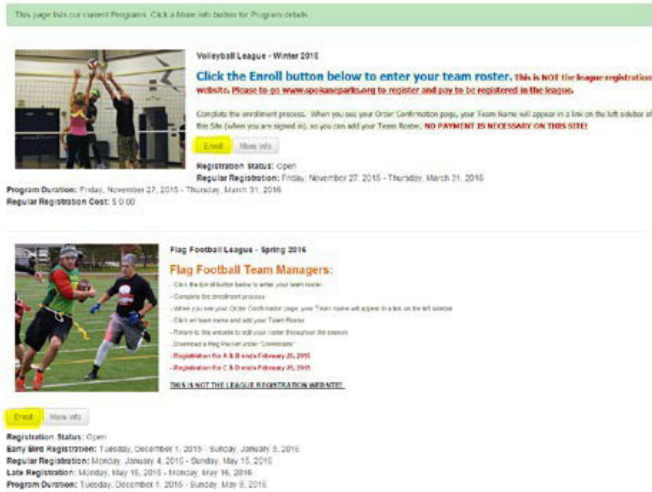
This page lists our current Programs. Click a More Info button for Program details.

Volleyball League - Winter 2016

Click the Enroll button below to enter your team roster. This is NOT the league registration website. Please go to www.spokaneparks.org to register and pay to be registered in the league.

Complete the enrollment process. When you see your Order Confirmation page, your Team Name will appear in a link on the left sidebar of the Site (when you are signed in), so you can add your Team Roster. NO PAYMENT IS NECESSARY ON THIS SITE!

Enroll More Info

Registration Status: Open
Regular Registration: Friday, November 27, 2015 - Thursday, March 31, 2016
Program Duration: Friday, November 27, 2015 - Thursday, March 31, 2016
Regular Registration Cost: $ 0.00

Flag Football League - Spring 2016

Flag Football Team Managers:

- Click the Enroll button below to enter your team roster.
- Complete the enrollment process.
- When you see your Order Confirmation page, your Team name will appear in a link on the left sidebar.
- Click on team name and add your Team Roster.
- Return to the website to edit your roster throughout the season.
- Download a Flag Football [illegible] "Commissioner"
- Registration For A & B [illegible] February 26, 2016
- Registration For C & D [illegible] February 26, 2016

THIS IS NOT THE LEAGUE REGISTRATION WEBSITE!

Enroll More Info

Registration Status: Open
Early Bird Registration: Tuesday, December 1, 2015 - Sunday, January 3, 2016
Regular Registration: Monday, January 4, 2016 - Sunday, May 15, 2016
Late Registration: Monday, May 16, 2016 - Monday, May 16, 2016
Program Duration: Tuesday, December 1, 2015 - Sunday, May 8, 2016